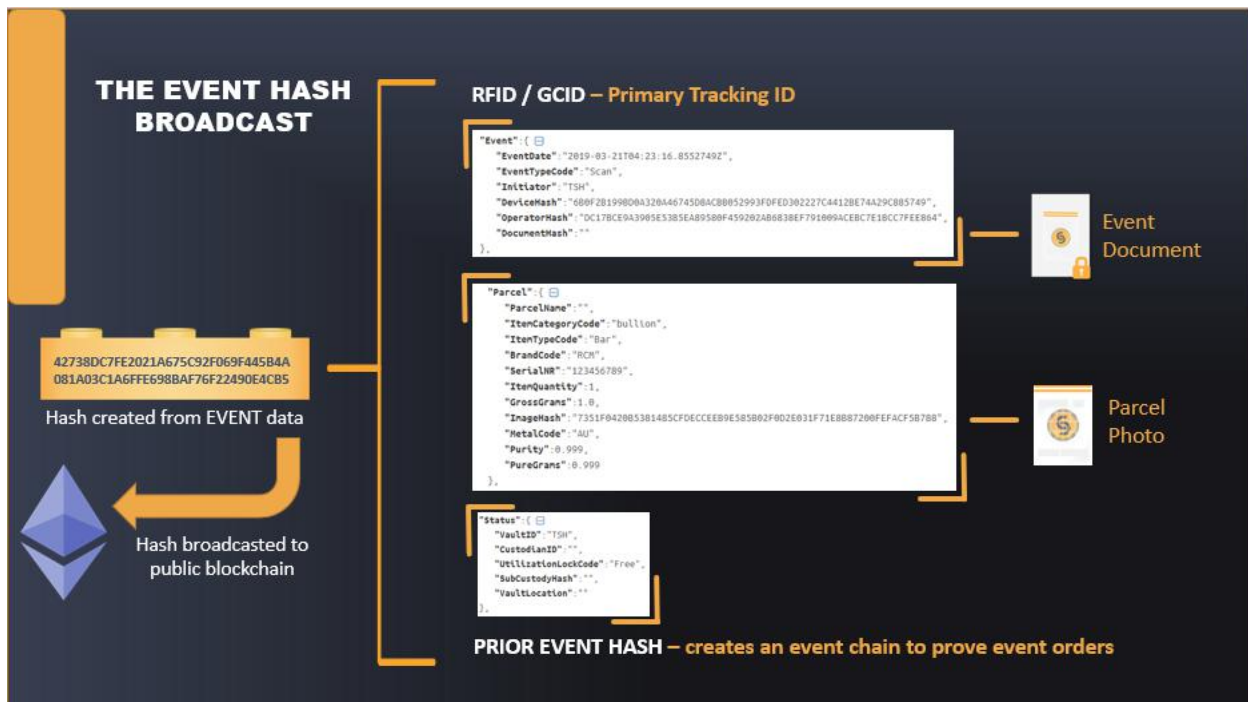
THE EVENT HASH BROADCAST

42738DC7FE2021A675C92F069F445B4A 081A03C1A6FFE698BAF76F22490E4CB5

Hash created from EVENT data

Hash broadcasted to public blockchain

RFID / GCID – Primary Tracking ID

"Event":{
"EventDate":"2019-03-21T04:23:16.8552749Z",
"EventTypeCode":"Scan",
"Initiator":"TSH",
"DeviceHash":"6B0F2B1998D0A320A46745DBACBB052993FDFED302227C4412BE74A29C885749",
"OperatorHash":"DC17BCE9A3905E53B5EAB9580F459202AB6838EF791009ACEBC7E1BCC7FEE864",
"DocumentHash":""
},

Event Document

"Parcel":{
"ParcelName":"",
"ItemCategoryCode":"bullion",
"ItemTypeCode":"Bar",
"BrandCode":"RCM",
"SerialNR":"123456789",
"ItemQuantity":1,
"GrossGrams":1.0,
"ImageHash":"7351F042085381485CFDECCEEB9E585B02F0D2E031F71E8B87200FEFACF5B788",
"MetalCode":"AU",
"Purity":0.999,
"PureGrams":0.999
},

Parcel Photo

"Status":{
"VaultID":"TSH",
"CustodianID":"",
"UtilizationLockCode":"Free",
"SubCustodyHash":"",
"VaultLocation":""
},

PRIOR EVENT HASH – creates an event chain to prove event orders